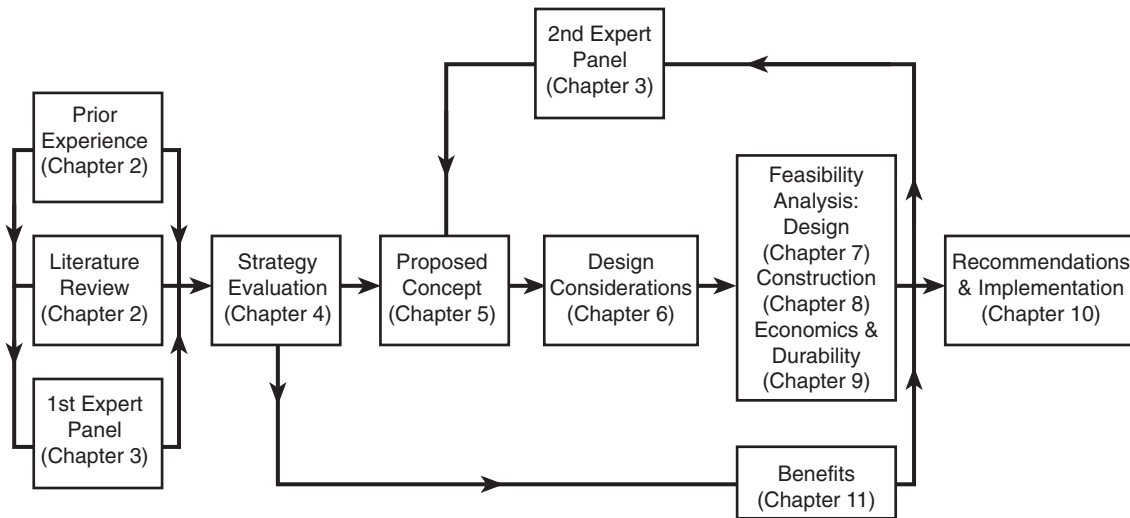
2nd Expert Panel (Chapter 3)

Prior Experience (Chapter 2)

Literature Review (Chapter 2)

1st Expert Panel (Chapter 3)

Strategy Evaluation (Chapter 4)

Proposed Concept (Chapter 5)

Design Considerations (Chapter 6)

Feasibility Analysis: Design (Chapter 7) Construction (Chapter 8) Economics & Durability (Chapter 9)

Recommendations & Implementation (Chapter 10)

Benefits (Chapter 11)